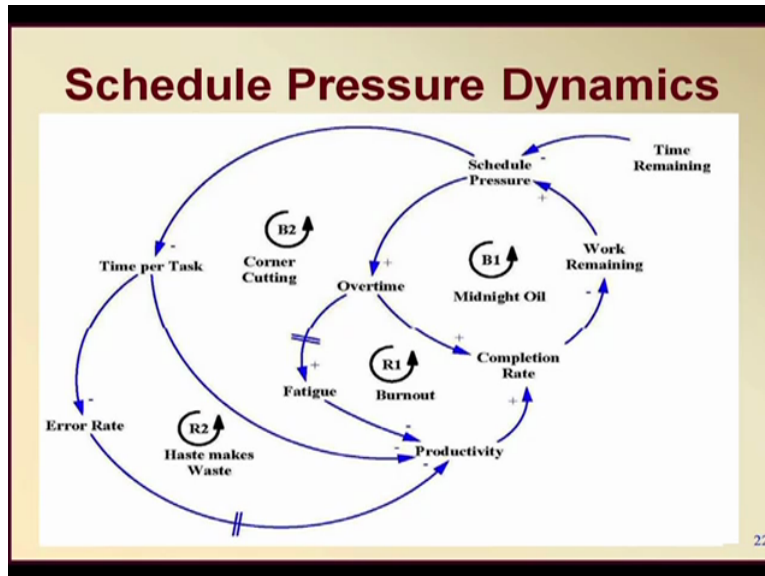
Schedule Pressure Dynamics

Time Remaining

-

Schedule Pressure

+

Work Remaining

-

Time per Task

B2

Corner Cutting

+

Overtime

B1

Midnight Oil

-

+

Completion Rate

+

Fatigue

R1

Burnout

-

Error Rate

R2

Haste makes Waste

-

Productivity

-

+

22